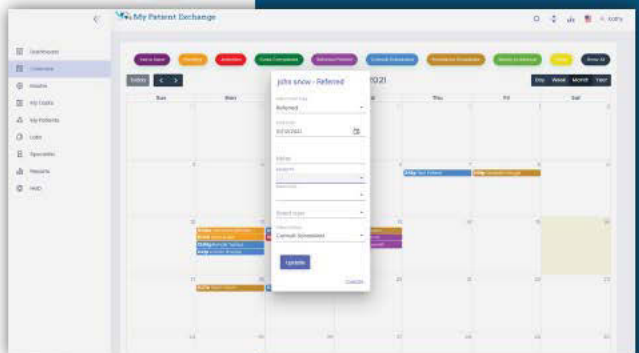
My Patient Exchange

Dashboard
Calendar
Inbox
My Costs
My Patients
Labs
Specialists
Reports
Help

Kathy

Today
2021
Day Week Month Year

Sun Mon Tue Wed Thu Fri Sat

John snow - Referred
Referred
3/23/2021
Update
Cancel

Consult Scheduled